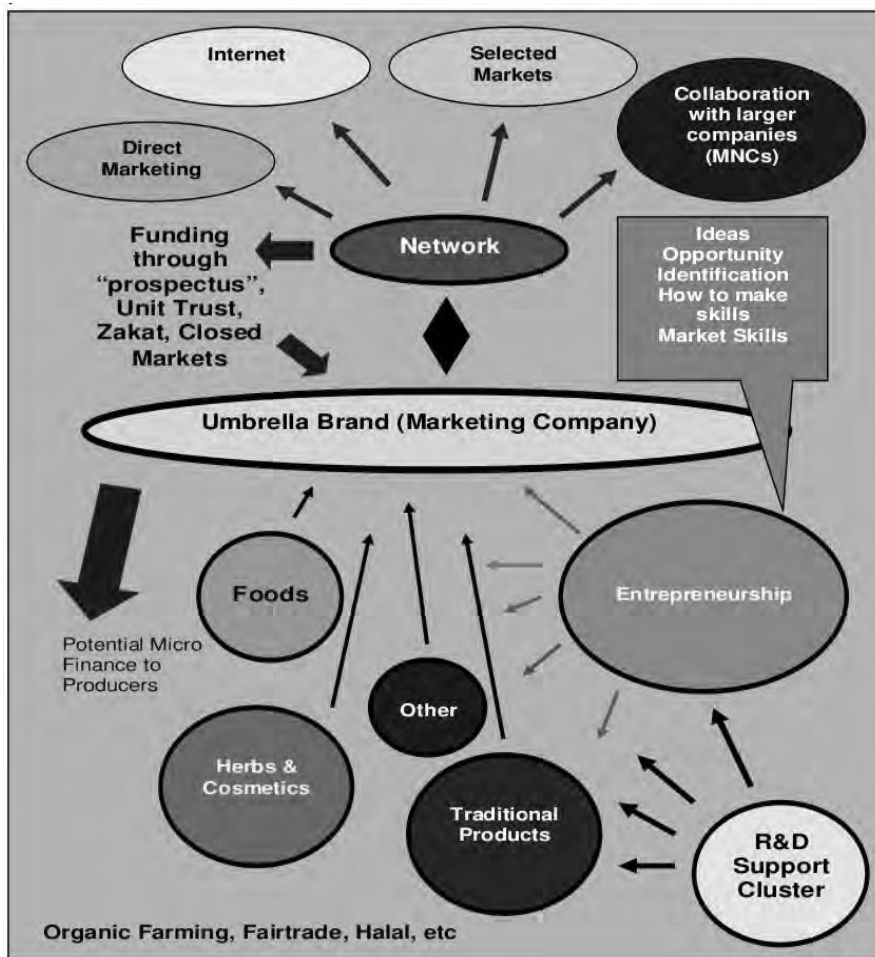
Internet

Selected Markets

Collaboration with larger companies (MNCs)

Direct Marketing

Funding through "prospectus", Unit Trust, Zakat, Closed Markets

Network

Ideas Opportunity Identification How to make skills Market Skills

Umbrella Brand (Marketing Company)

Foods

Entrepreneurship

Potential Micro Finance to Producers

Other

Herbs & Cosmetics

Traditional Products

R&D Support Cluster

Organic Farming, Fairtrade, Halal, etc